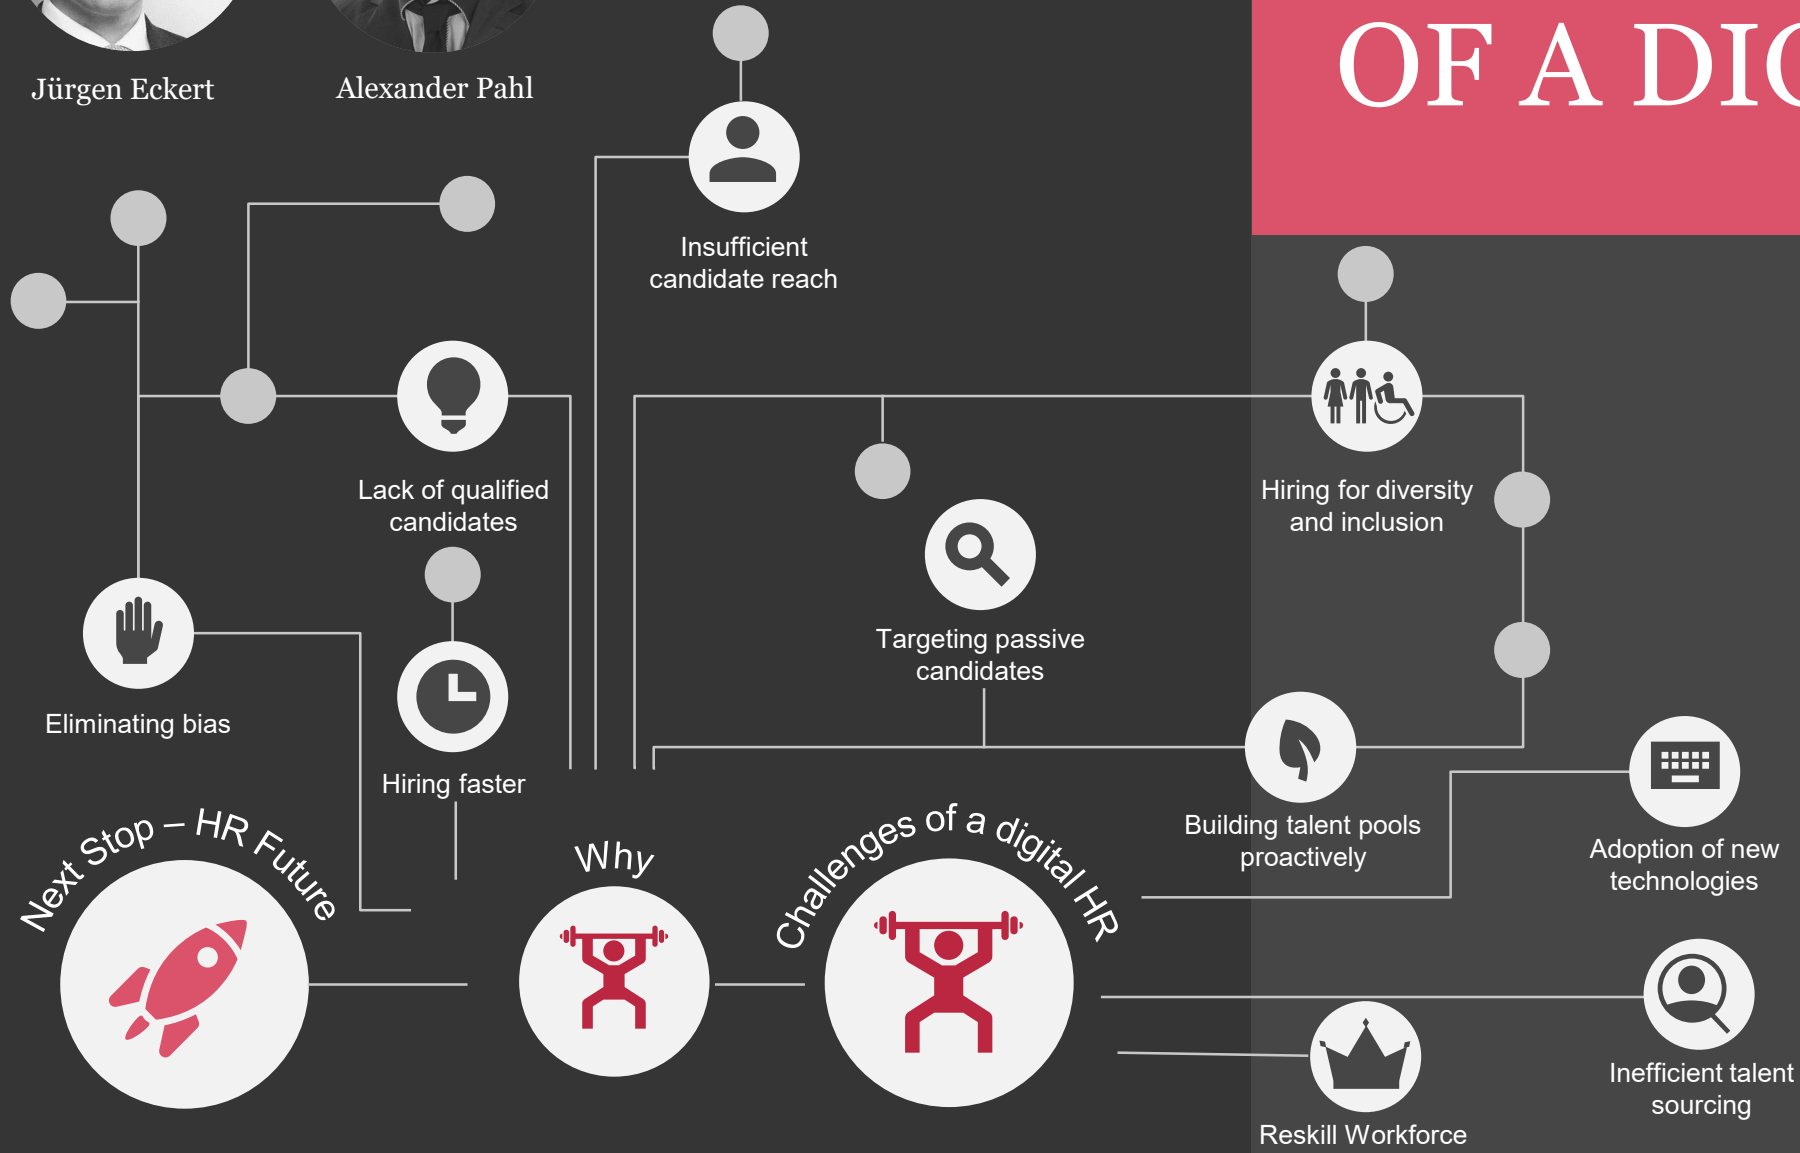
Jürgen Eckert

Alexander Pahl

OF A DIG

Insufficient candidate reach

Lack of qualified candidates

Hiring for diversity and inclusion

Targeting passive candidates

Eliminating bias

Hiring faster

Building talent pools proactively

Adoption of new technologies

Next Stop – HR Future

Why

Challenges of a digital HR

Inefficient talent sourcing

Reskill Workforce